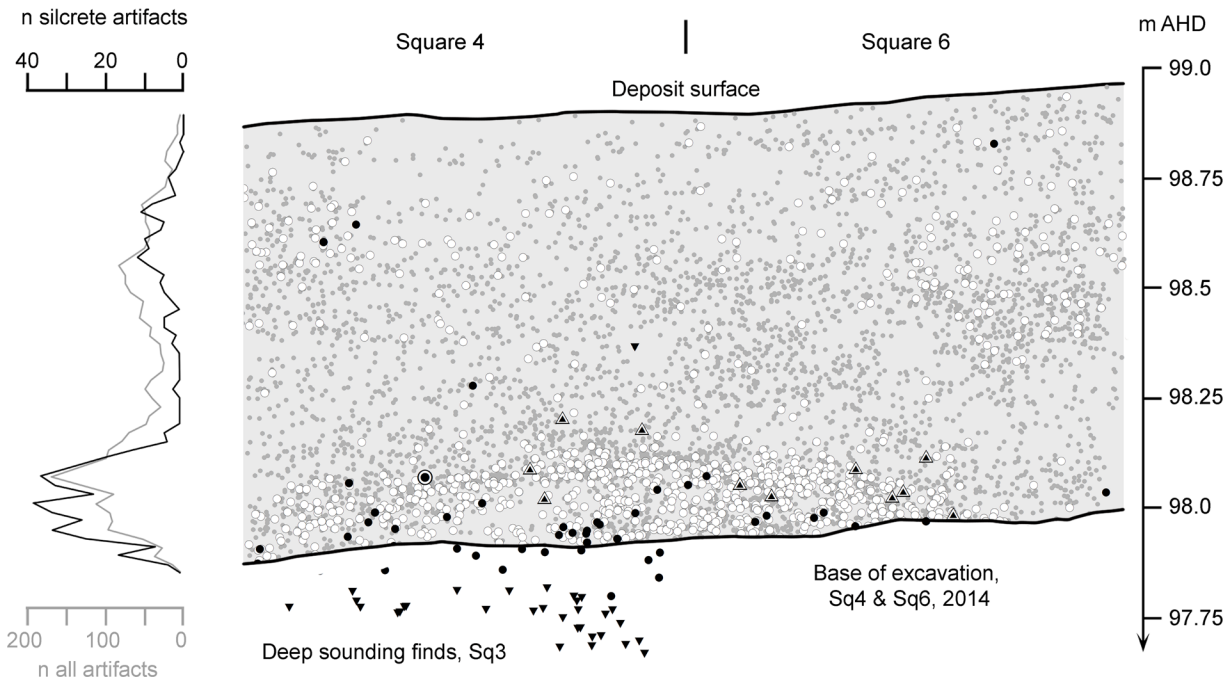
n silcrete artifacts

40 20 0

Square 4

Square 6

m AHD

99.0

Deposit surface

98.75

98.5

98.25

98.0

Base of excavation, Sq4 & Sq6, 2014

97.75

Deep sounding finds, Sq3

200 100 0

n all artifacts